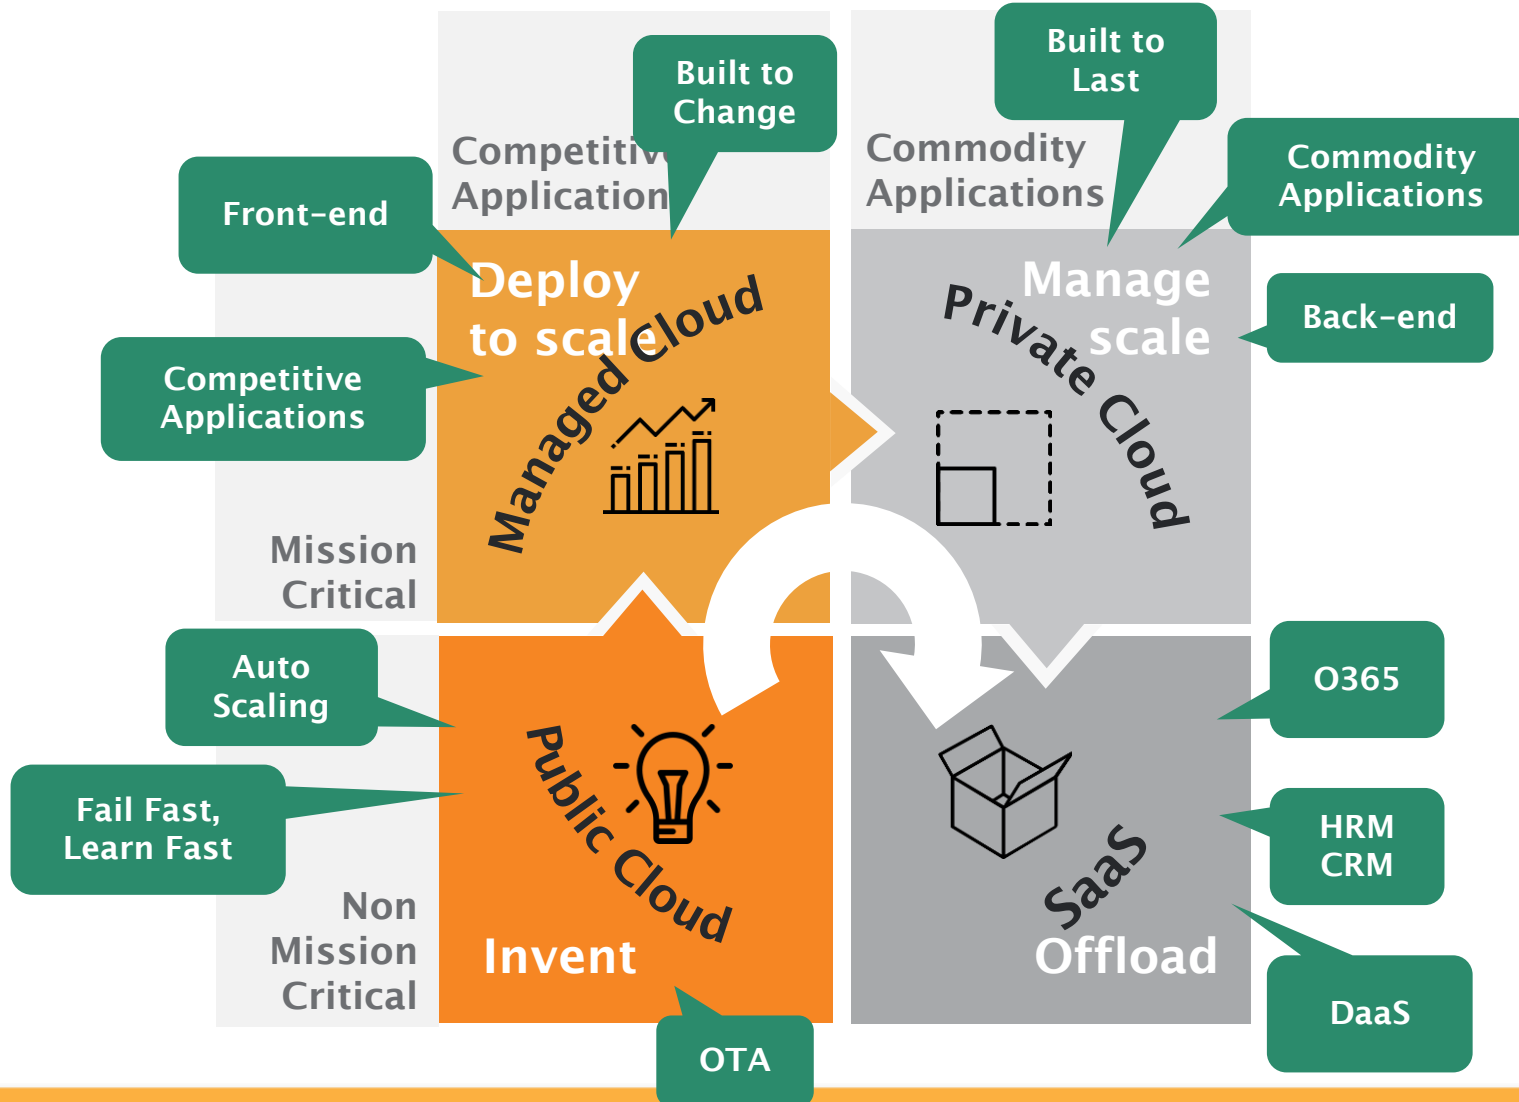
Competitive Application

Built to Change

Commodity Applications

Built to Last

Commodity Applications

Front-end

Deploy to scale

Managed Cloud

Competitive Applications

Manage scale

Private Cloud

Back-end

Mission Critical

Auto Scaling

Public Cloud

O365

Fail Fast, Learn Fast

HRM CRM

SaaS

Non Mission Critical

Invent

Offload

DaaS

OTA